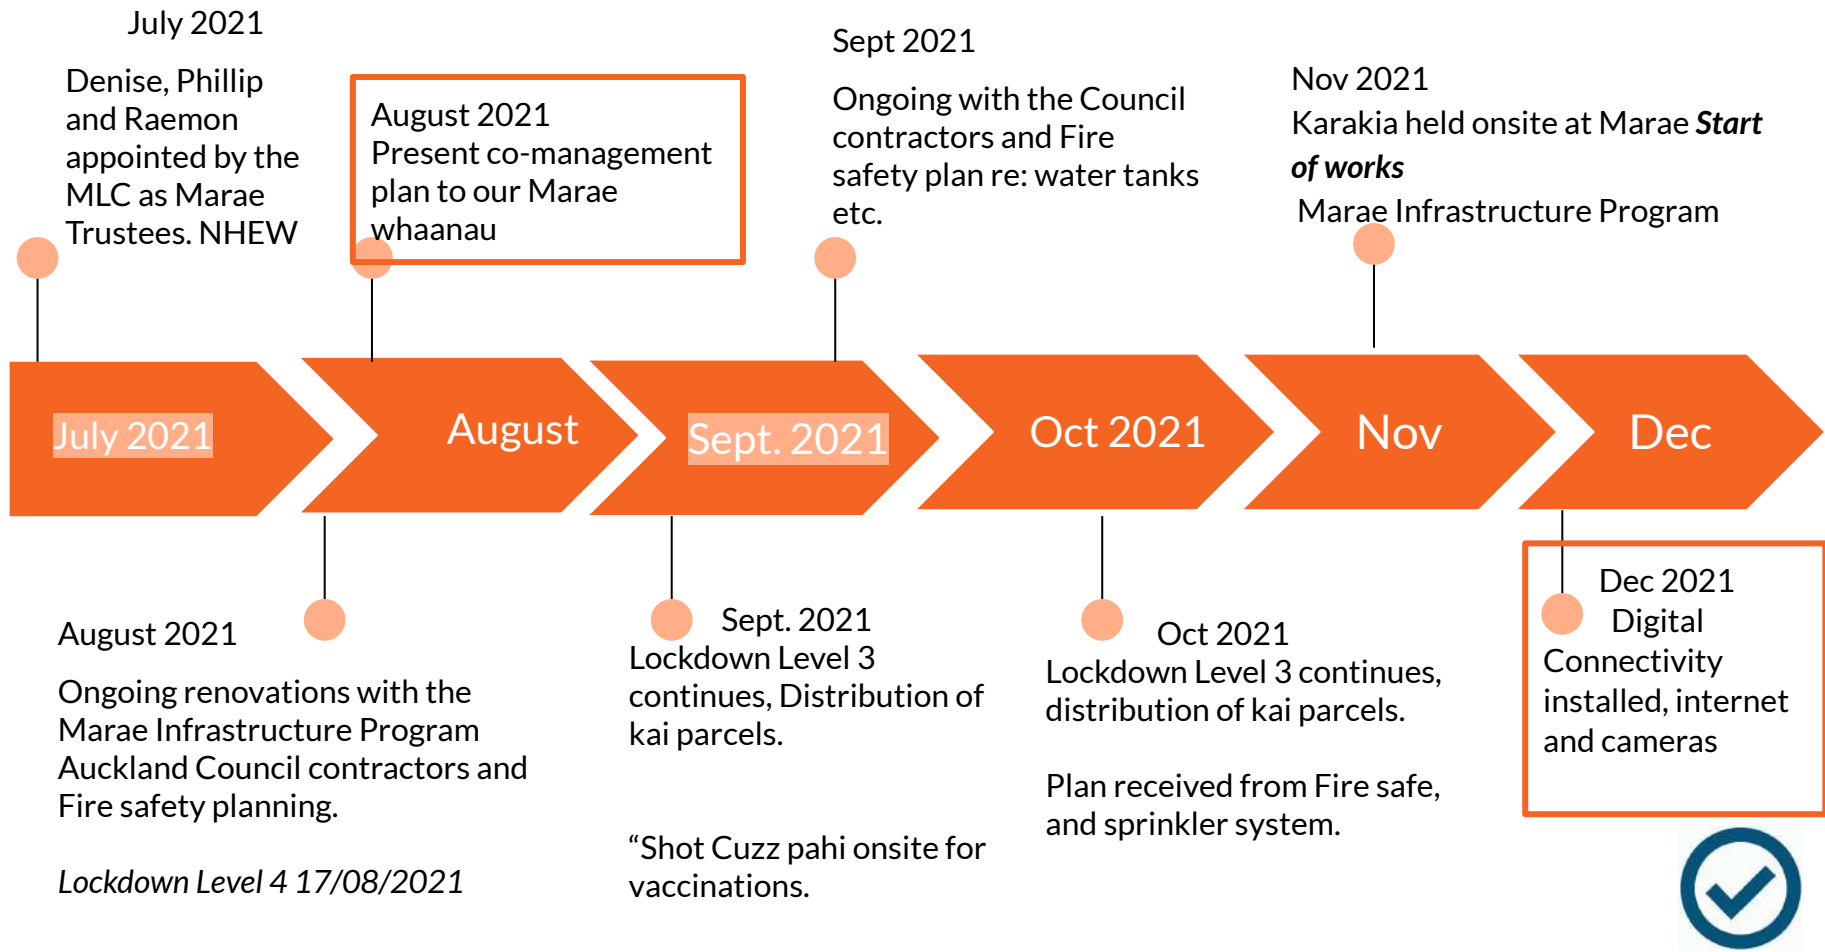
July 2021

Denise, Phillip and Raemon appointed by the MLC as Marae Trustees. NHEW

August 2021
Present co-management plan to our Marae whaanau

Sept 2021

Ongoing with the Council contractors and Fire safety plan re: water tanks etc.

Nov 2021
Karakia held onsite at Marae ***Start of works***
Marae Infrastructure Program

July 2021

August

Sept. 2021

Oct 2021

Nov

Dec

August 2021

Ongoing renovations with the Marae Infrastructure Program Auckland Council contractors and Fire safety planning.

*Lockdown Level 4 17/08/2021*

Sept. 2021
Lockdown Level 3 continues, Distribution of kai parcels.

“Shot Cuzz pahi onsite for vaccinations.

Oct 2021
Lockdown Level 3 continues, distribution of kai parcels.

Plan received from Fire safe, and sprinkler system.

Dec 2021
Digital Connectivity installed, internet and cameras